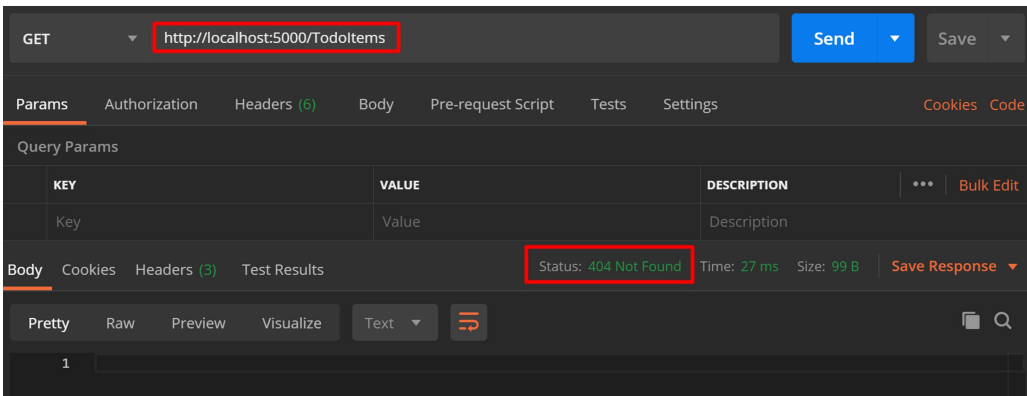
GET http://localhost:5000/TodoItems Send Save

Params Authorization Headers (6) Body Pre-request Script Tests Settings Cookies Code

Query Params

| KEY | VALUE | DESCRIPTION | ••• Bulk Edit |
|---|---|---|---|
| Key | Value | Description | |

Body Cookies Headers (3) Test Results Status: 404 Not Found Time: 27 ms Size: 99 B Save Response

Pretty Raw Preview Visualize Text

1